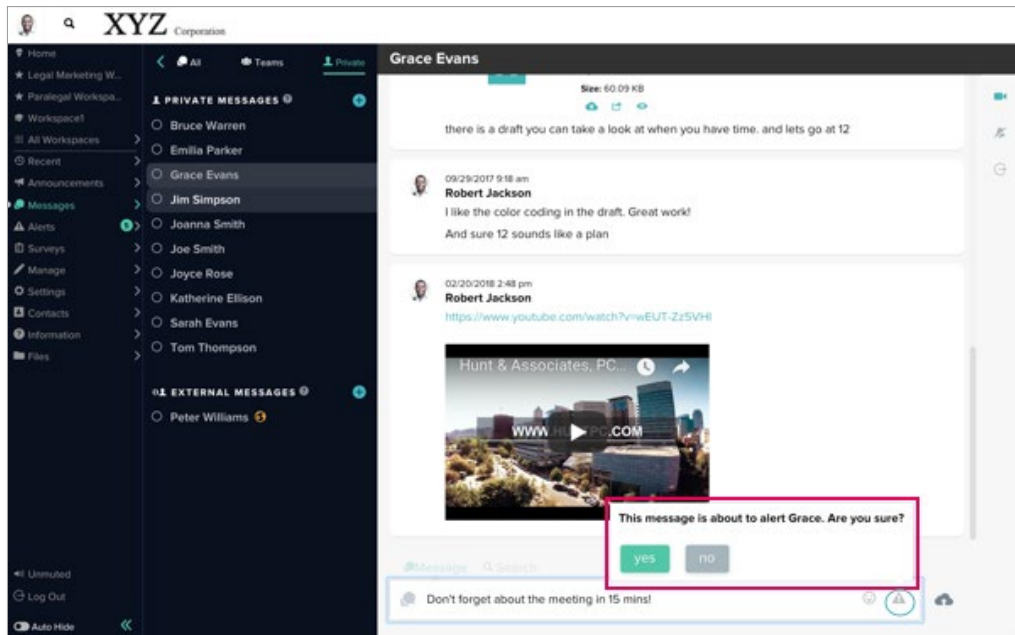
XYZ Corporation

Home
Legal Marketing W...
Paralegal Workspa...
Workspace1
All Workspaces
Recent
Announcements
Messages
Alerts 0
Surveys
Manage
Settings
Contacts
Information
Files

Unmuted
Log Out
Auto Hide

All Teams Private

PRIVATE MESSAGES
Bruce Warren
Emilia Parker
Grace Evans
Jim Simpson
Joanna Smith
Joe Smith
Joyce Rose
Katherine Ellison
Sarah Evans
Tom Thompson

EXTERNAL MESSAGES
Peter Williams

Grace Evans

Size: 60.09 KB
there is a draft you can take a look at when you have time. and lets go at 12

09/29/2017 9:18 am
Robert Jackson
I like the color coding in the draft. Great work!
And sure 12 sounds like a plan

02/20/2018 2:48 pm
Robert Jackson
https://www.youtube.com/watch?v=wEUT-Zz5VHI

Hunt & Associates, PC...
WWW.HU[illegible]PC.COM

This message is about to alert Grace. Are you sure?
yes no

Message Search
Don't forget about the meeting in 15 mins!